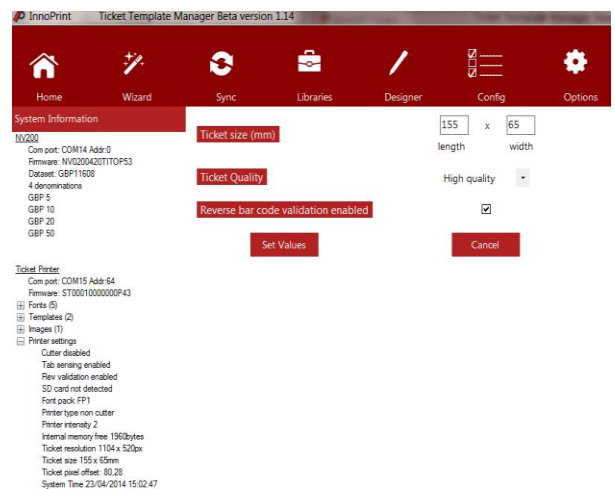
InnoPrint Ticket Template Manager Beta version 1.14

Home
Wizard
Sync
Libraries
Designer
Config
Options

System Information

NV200
Com port: COM14 Addr:0
Firmware: NV0200420TITOP53
Dataset: GBP11608
4 denominations
GBP 5
GBP 10
GBP 20
GBP 50

Ticket Printer
Com port: COM15 Addr:64
Firmware: ST00010000000P43
Fonts (5)
Templates (2)
Images (1)
Printer settings
Cutter disabled
Tab sensing enabled
Rev validation enabled
SD card not detected
Font pack FP1
Printer type non cutter
Printer intensity 2
Internal memory free 1960bytes
Ticket resolution 1104 x 520px
Ticket size 155 x 65mm
Ticket pixel offset: 80,28
System Time 23/04/2014 15:02:47

Ticket size (mm)
155 x 65
length width

Ticket Quality
High quality

Reverse bar code validation enabled

Set Values
Cancel